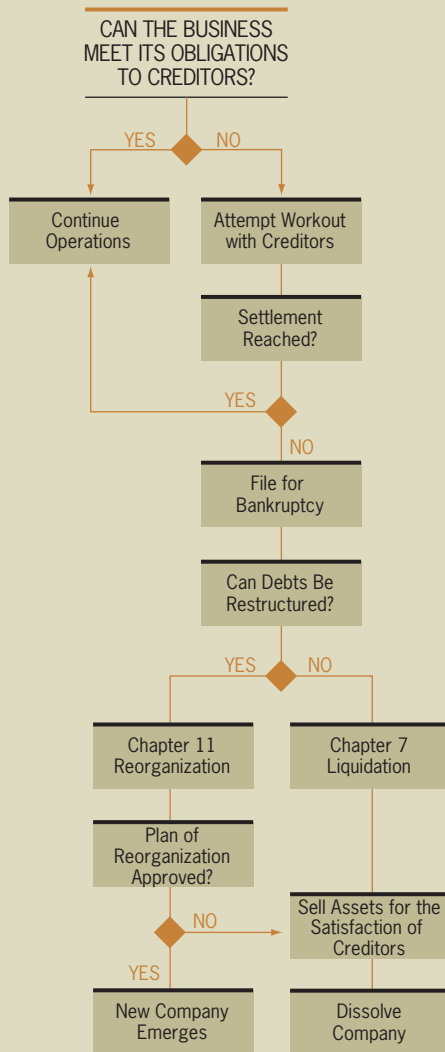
CAN THE BUSINESS MEET ITS OBLIGATIONS TO CREDITORS?

YES

NO

Continue Operations

Attempt Workout with Creditors

Settlement Reached?

YES

NO

File for Bankruptcy

Can Debts Be Restructured?

YES

NO

Chapter 11 Reorganization

Chapter 7 Liquidation

Plan of Reorganization Approved?

NO

Sell Assets for the Satisfaction of Creditors

YES

New Company Emerges

Dissolve Company